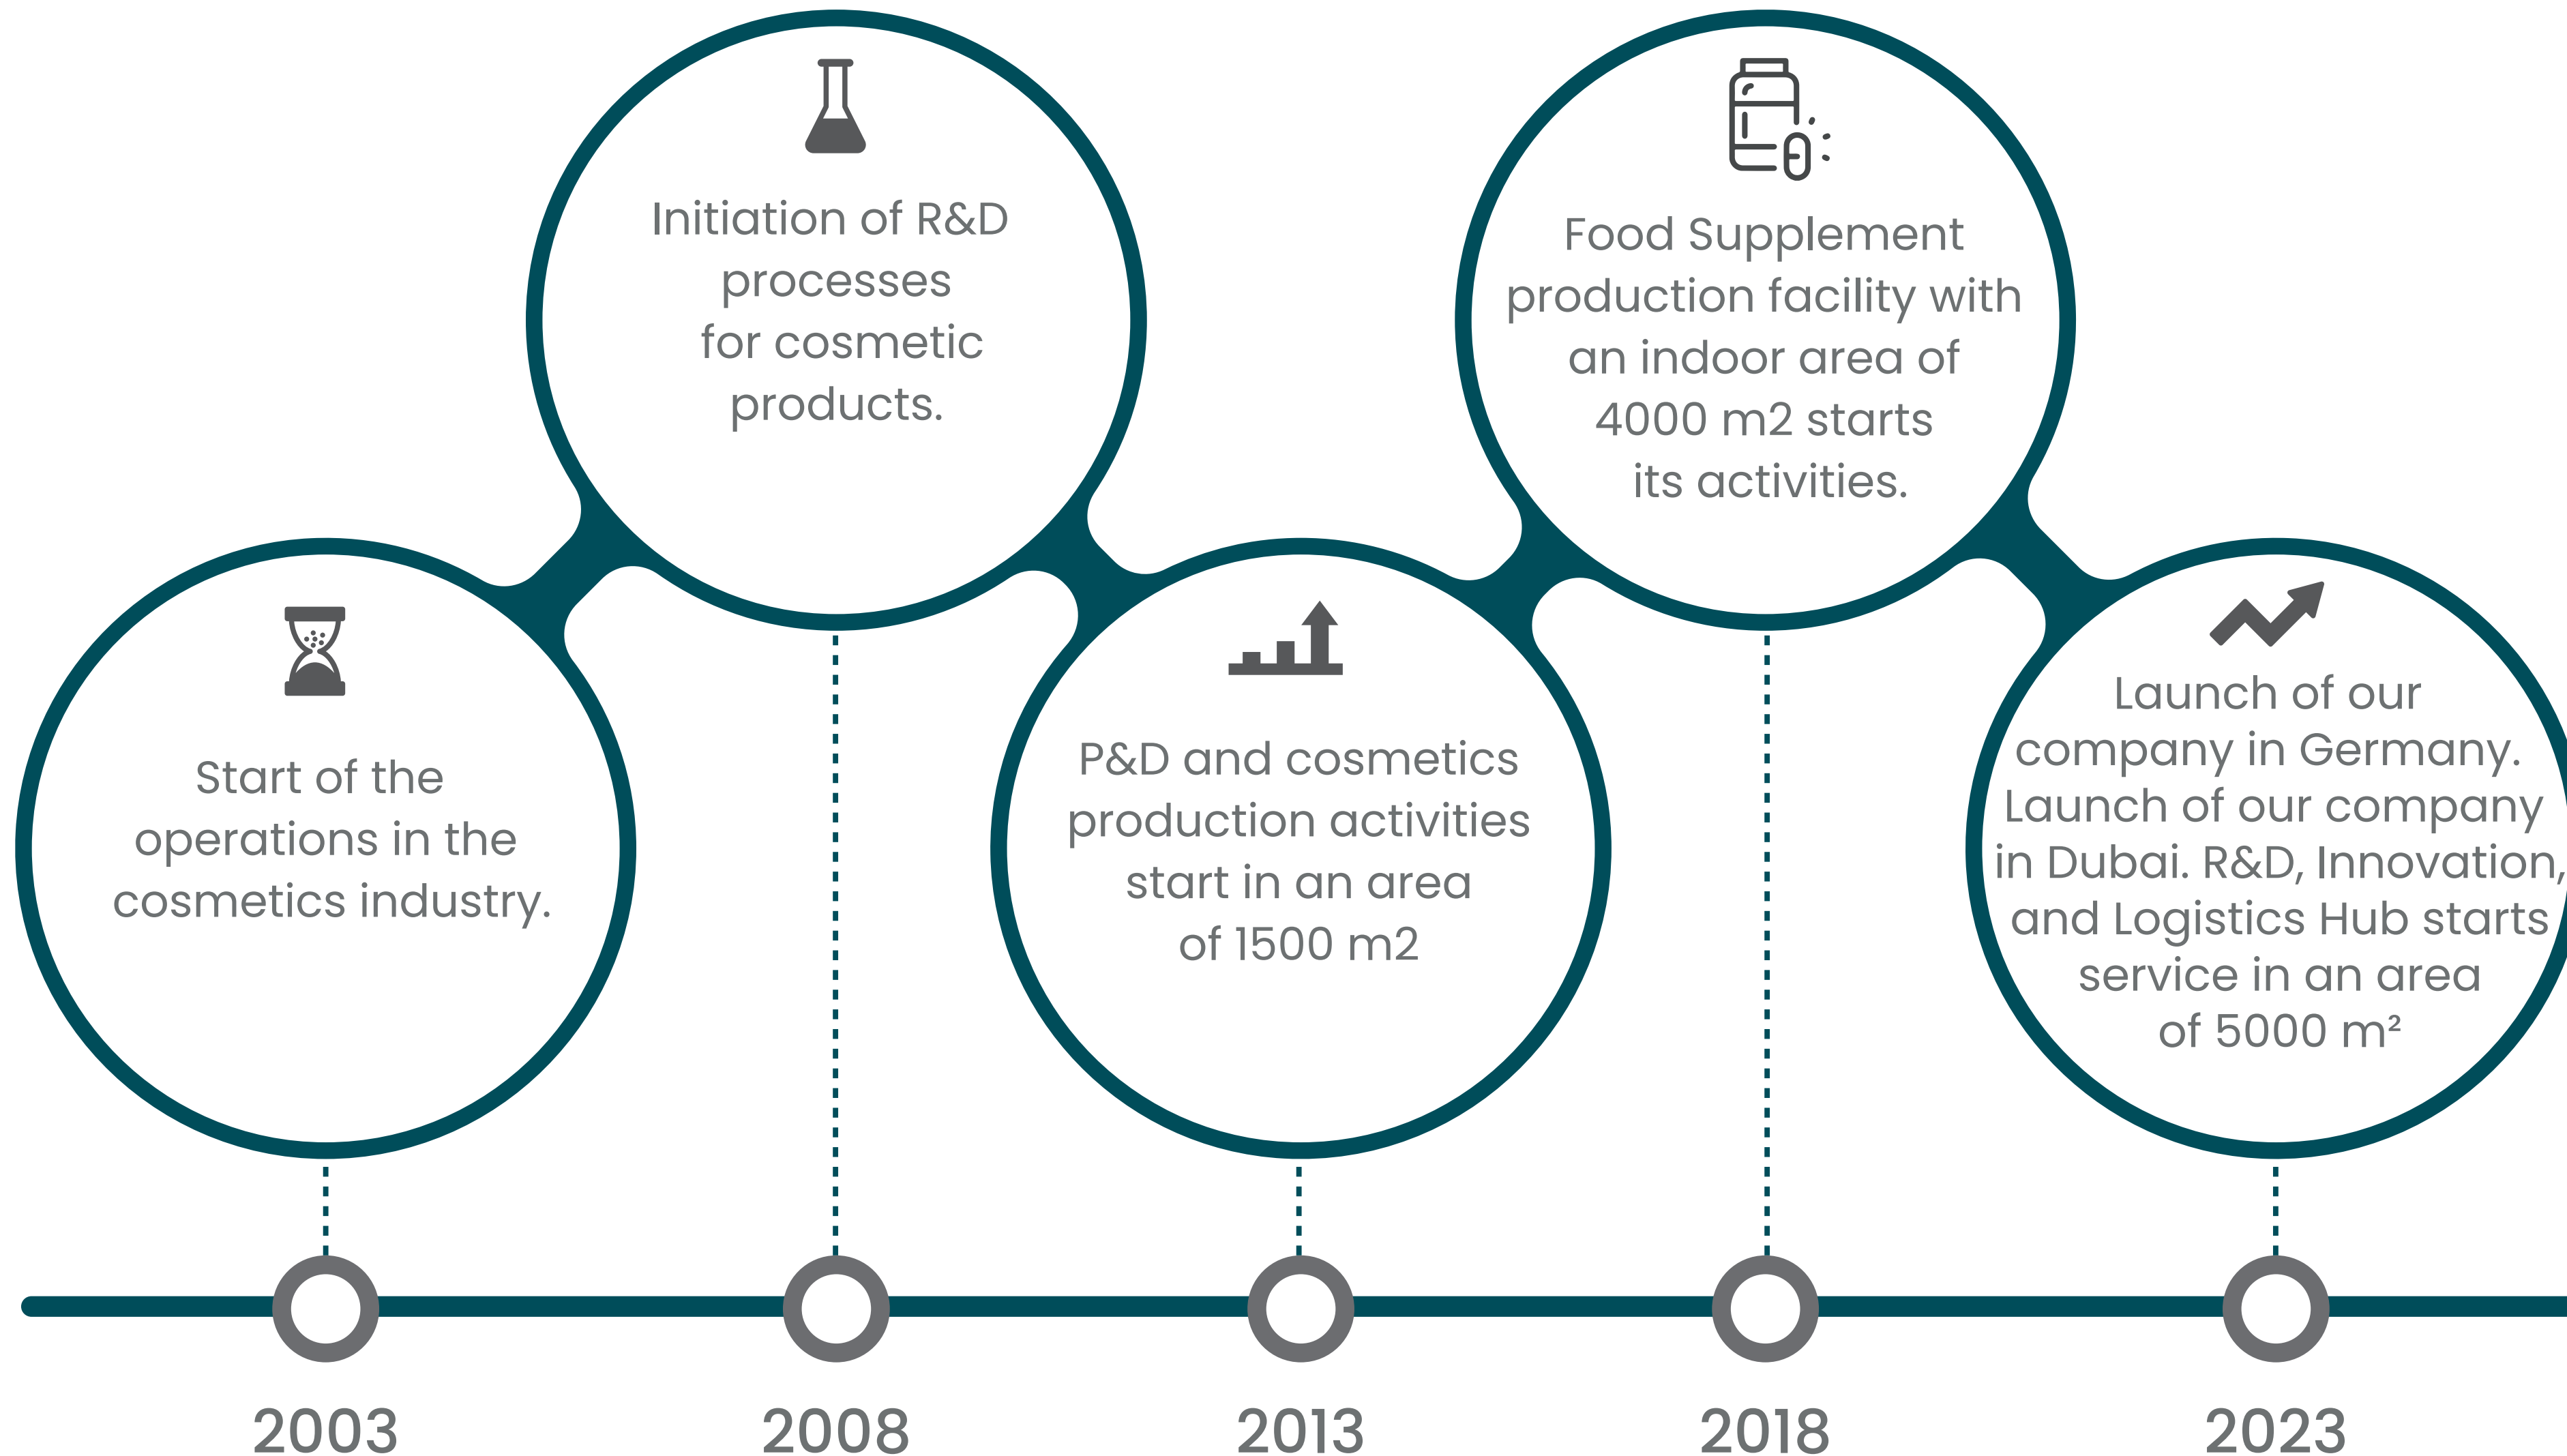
Start of the operations in the cosmetics industry.

Initiation of R&D processes for cosmetic products.

P&D and cosmetics production activities start in an area of 1500 m2

Food Supplement production facility with an indoor area of 4000 m2 starts its activities.

Launch of our company in Germany. Launch of our company in Dubai. R&D, Innovation, and Logistics Hub starts service in an area of 5000 m²

2003

2008

2013

2018

2023